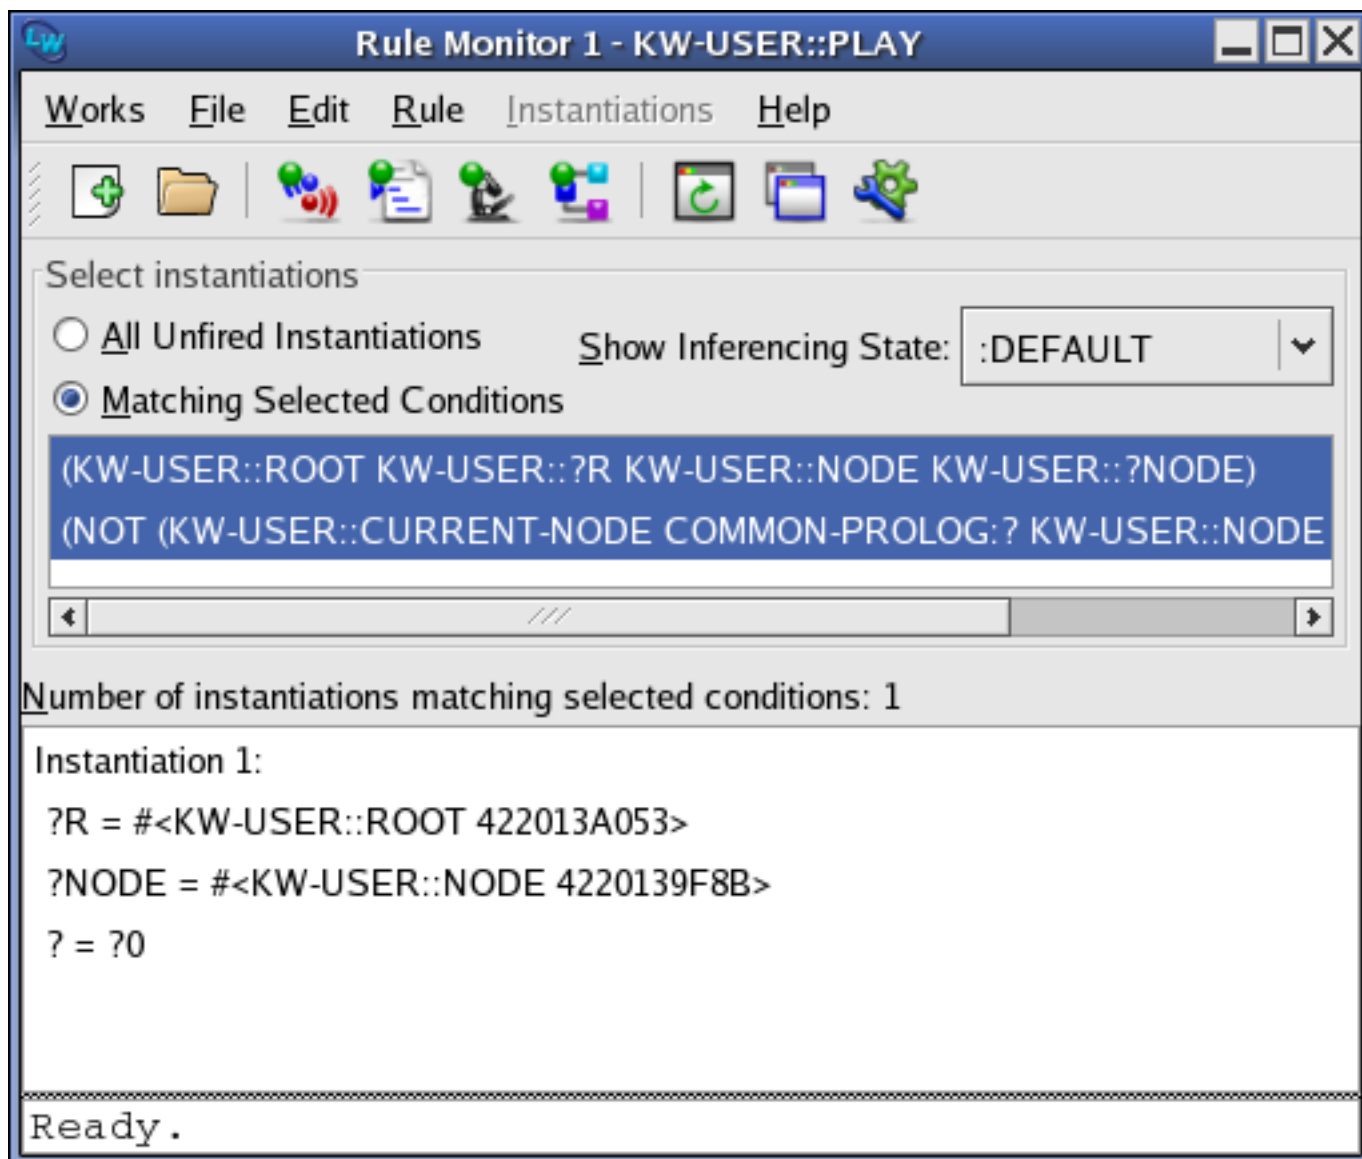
Rule Monitor 1 - KW-USER::PLAY

Works File Edit Rule Instantiations Help

Select instantiations

All Unfired Instantiations

Matching Selected Conditions

Show Inferencing State: :DEFAULT

(KW-USER::ROOT KW-USER::?R KW-USER::NODE KW-USER::?NODE)
(NOT (KW-USER::CURRENT-NODE COMMON-PROLOG:? KW-USER::NODE

Number of instantiations matching selected conditions: 1

Instantiation 1:
?R = #<KW-USER::ROOT 422013A053>
?NODE = #<KW-USER::NODE 4220139F8B>
? = ?0

Ready.